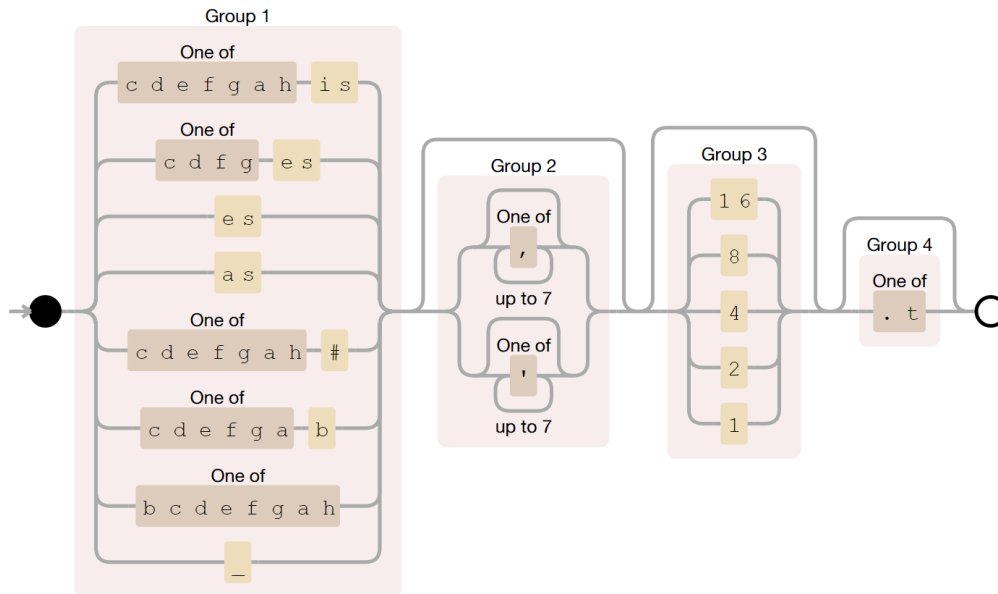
Group 1

One of
c d e f g a h
is

One of
c d f g
es

es

as

One of
c d e f g a h
#

One of
c d e f g a
b

One of
b c d e f g a h

_

Group 2

One of
,
up to 7

One of
'
up to 7

Group 3

16

8

4

2

1

Group 4

One of
. t